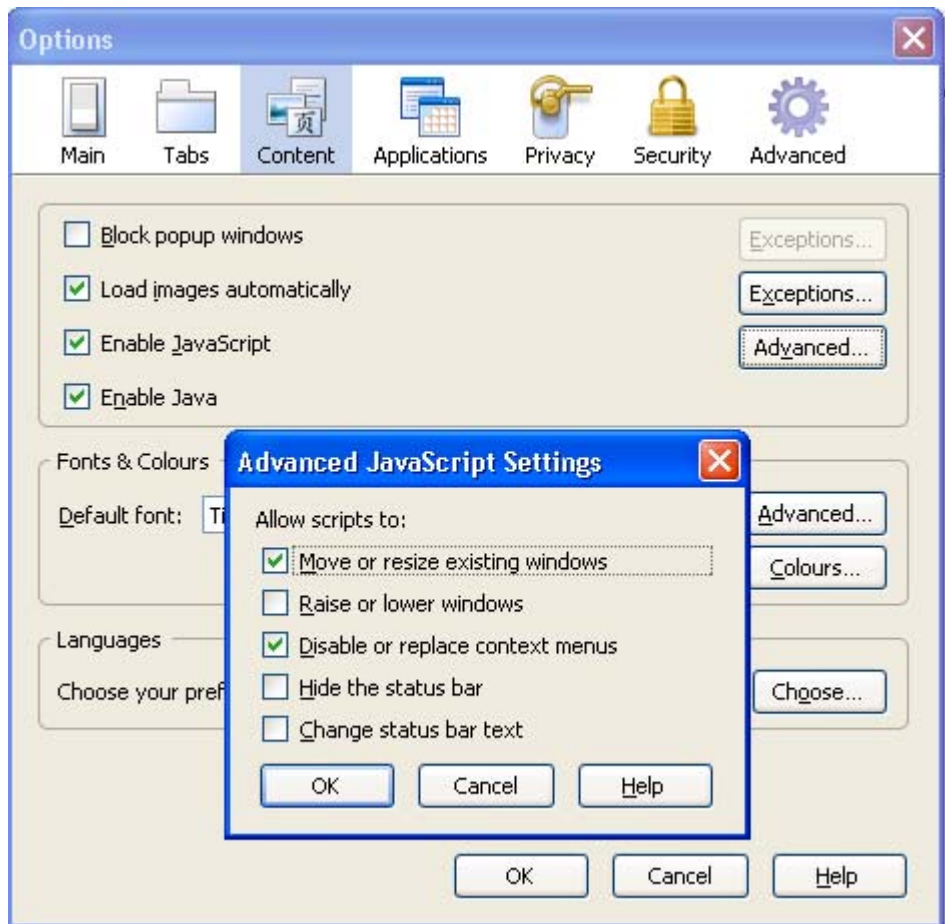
Options

Main Tabs Content Applications Privacy Security Advanced

Block popup windows
Exceptions...
Load images automatically
Exceptions...
Enable JavaScript
Advanced...
Enable Java

Fonts & Colours
Default font: Ti
Advanced...
Colours...

Languages
Choose your pref
Choose...

Advanced JavaScript Settings

Allow scripts to:
Move or resize existing windows
Raise or lower windows
Disable or replace context menus
Hide the status bar
Change status bar text

OK Cancel Help

OK Cancel Help